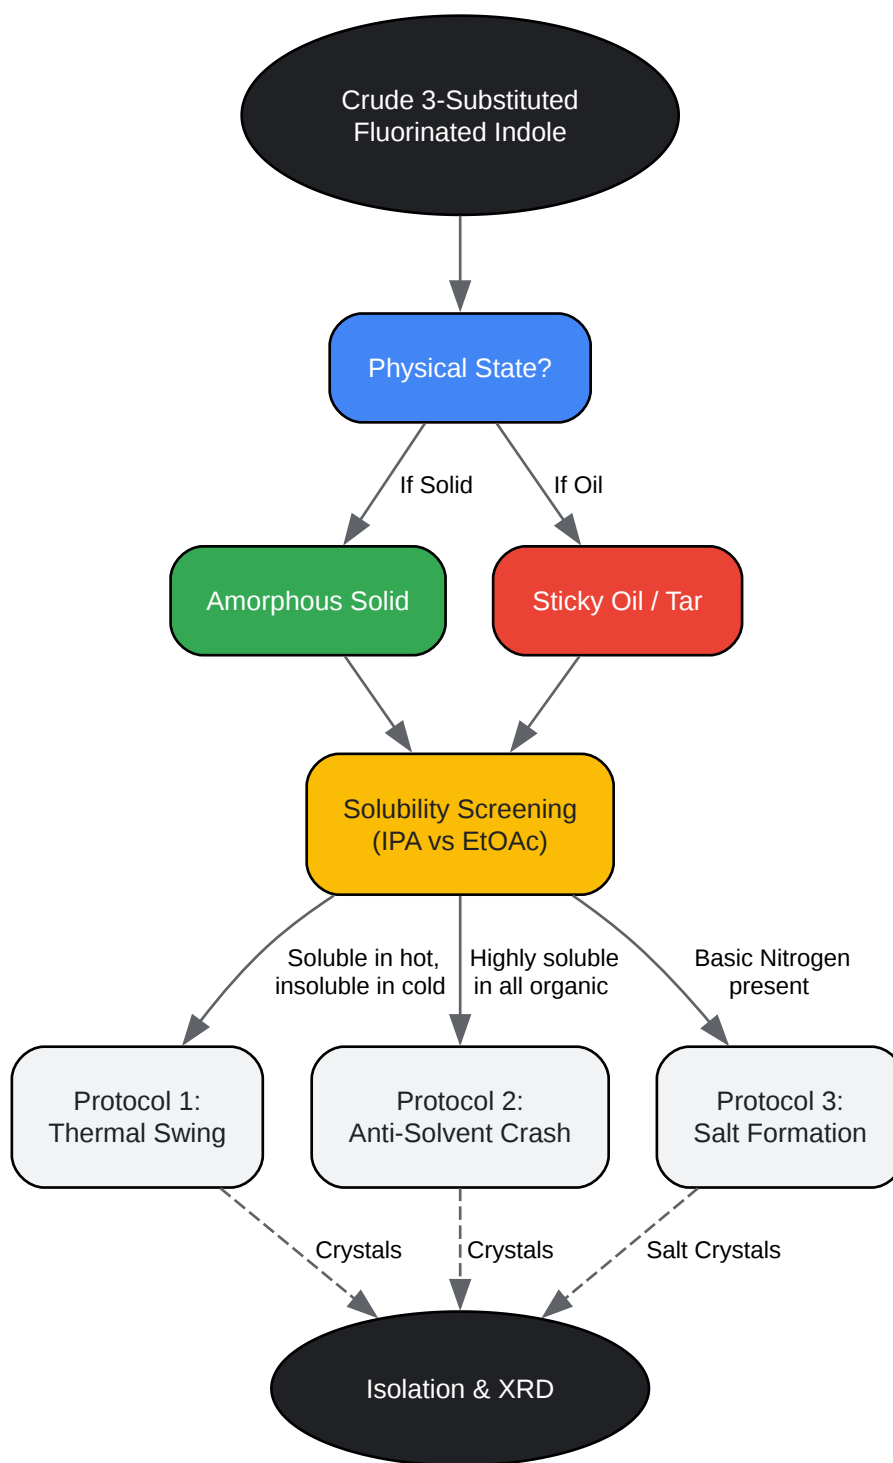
Crude 3-Substituted Fluorinated Indole

Physical State?

If Solid

If Oil

Amorphous Solid

Sticky Oil / Tar

Solubility Screening (IPA vs EtOAc)

Soluble in hot, insoluble in cold

Highly soluble in all organic

Basic Nitrogen present

Protocol 1: Thermal Swing

Protocol 2: Anti-Solvent Crash

Protocol 3: Salt Formation

Crystals

Crystals

Salt Crystals

Isolation & XRD